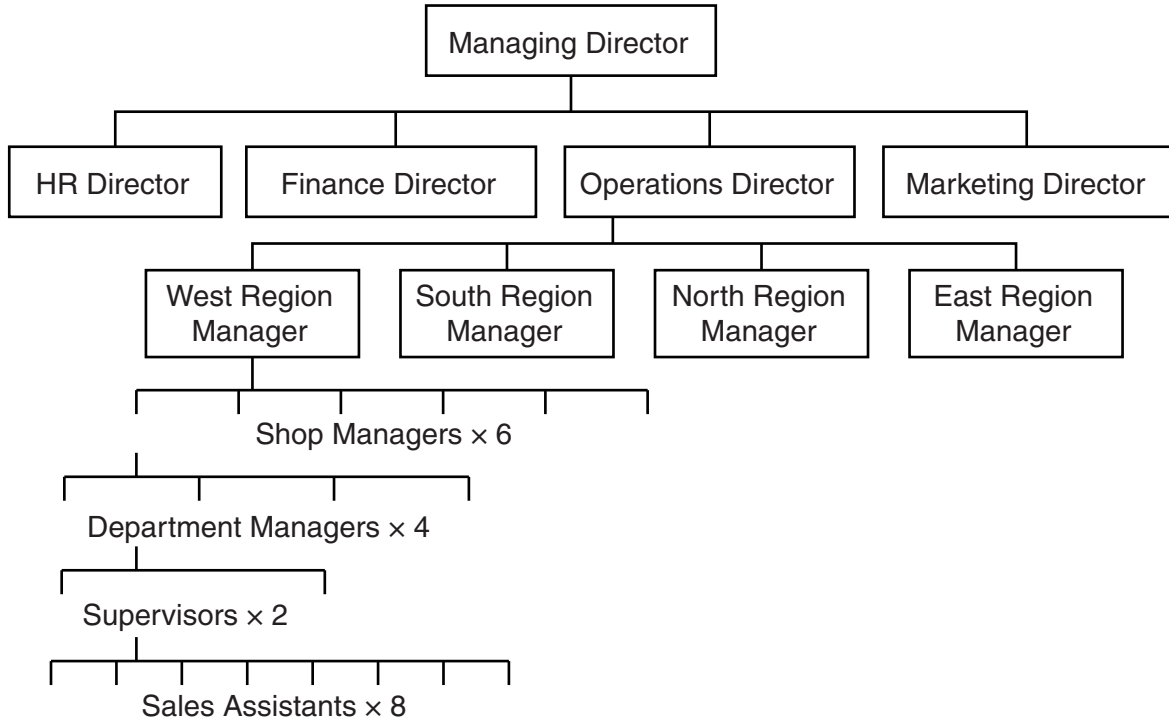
Managing Director

HR Director

Finance Director

Operations Director

Marketing Director

West Region Manager

South Region Manager

North Region Manager

East Region Manager

Shop Managers × 6

Department Managers × 4

Supervisors × 2

Sales Assistants × 8